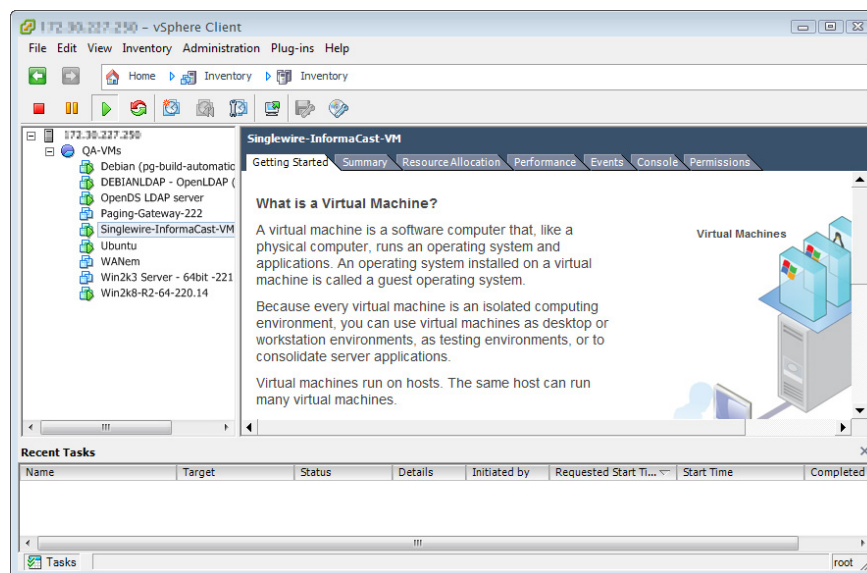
172.30.227.250 – vSphere Client

File Edit View Inventory Administration Plug-ins Help

Home Inventory Inventory

172.30.227.250
QA-VMs
Debian (pg-build-automatic
DEBIANLDAP - OpenLDAP (
OpenDS LDAP server
Paging-Gateway-222
Singlewire-InformaCast-VM
Ubuntu
WANem
Win2k3 Server - 64bit -221
Win2k8-R2-64-220.14

Singlewire-InformaCast-VM

Getting Started Summary Resource Allocation Performance Events Console Permissions

What is a Virtual Machine?

A virtual machine is a software computer that, like a physical computer, runs an operating system and applications. An operating system installed on a virtual machine is called a guest operating system.

Because every virtual machine is an isolated computing environment, you can use virtual machines as desktop or workstation environments, as testing environments, or to consolidate server applications.

Virtual machines run on hosts. The same host can run many virtual machines.

Virtual Machines

Recent Tasks

| Name | Target | Status | Details | Initiated by | Requested Start Ti... | Start Time | Completed |
|---|---|---|---|---|---|---|---|

Tasks

root